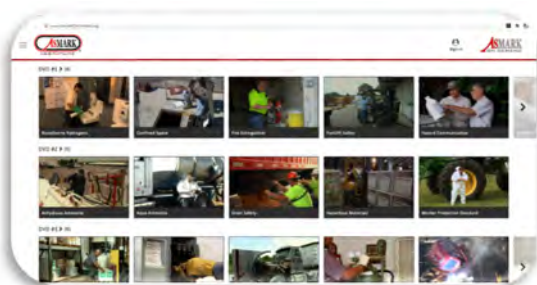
ASMARK

Sign in

ASMARK

DVD #1 ▶ (6)

Respiratory Hydrogen...

Confined Space

Fire Extinguisher

Forklift Safety

Hazard Communication

DVD #2 ▶ (6)

Anhydrous Ammonia

Aqua Ammonia

Grain Safety

Hazardous Materials

Worker Protection Standard

DVD #3 ▶ (6)